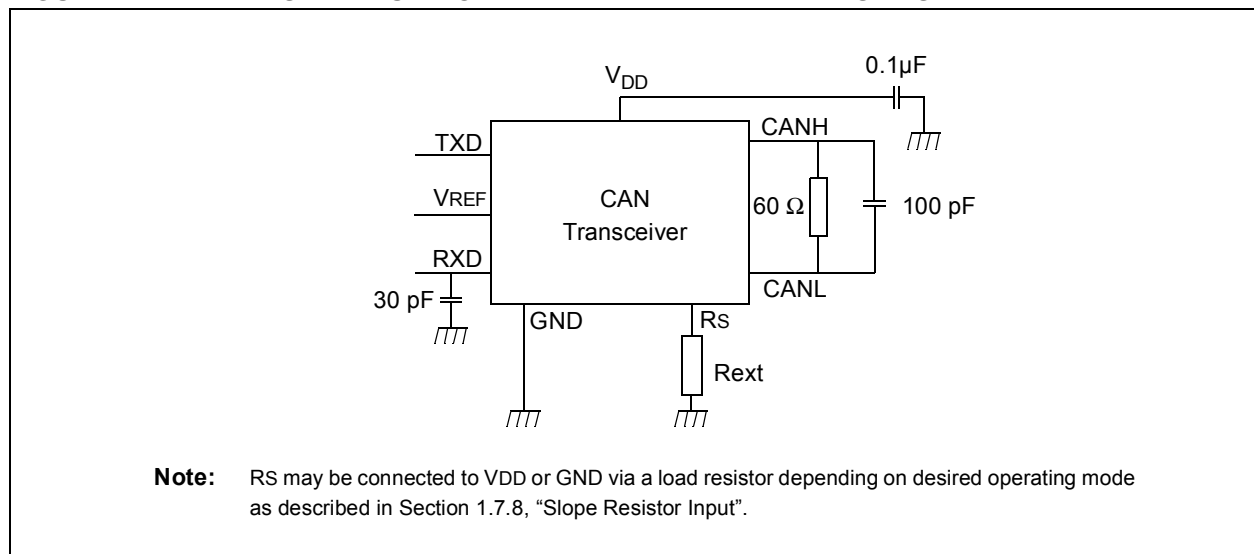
$V_{DD}$

0.1µF

CANH

TXD

VREF

CAN Transceiver

$60\ \Omega$

100 pF

RXD

CANL

30 pF

GND

RS

Rext

**Note:** RS may be connected to VDD or GND via a load resistor depending on desired operating mode as described in Section 1.7.8, “Slope Resistor Input”.